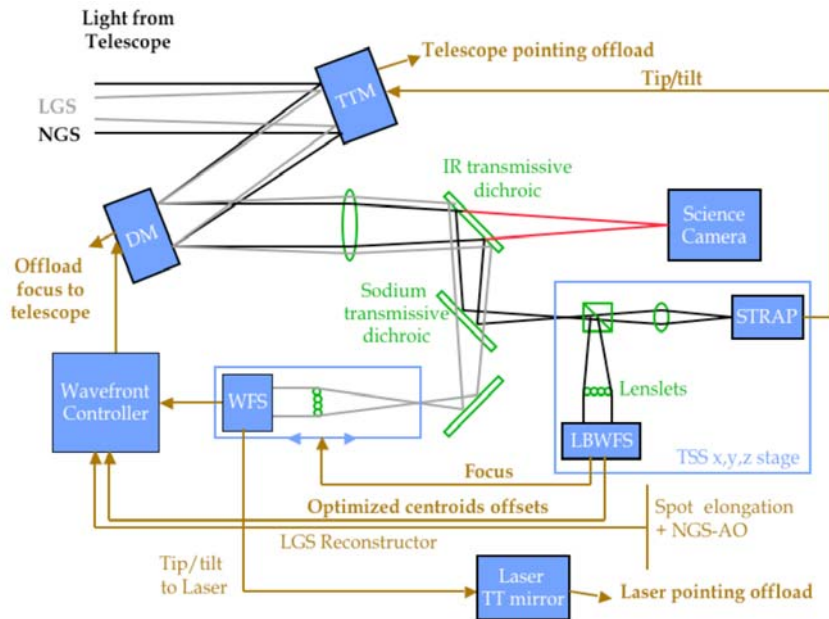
Light from Telescope

Telescope pointing offload

Tip/tilt

LGS

NGS

TTM

IR transmissive dichroic

DM

Science Camera

Offload focus to telescope

Sodium transmissive dichroic

STRAP

Wavefront Controller

WFS

Lenslets

LBWFS

TSS x,y,z stage

Focus

Optimized centroids offsets

Spot elongation + NGS-AO

LGS Reconstructor

Tip/tilt to Laser

Laser TT mirror

Laser pointing offload